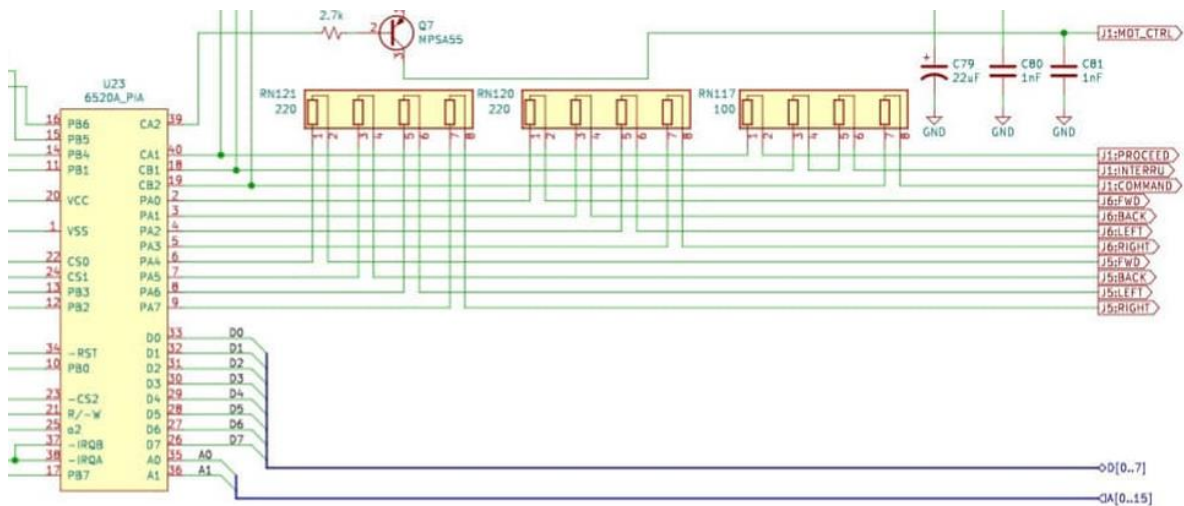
2.7k
2
Q7
MPSA55
J1:MOT_CTRL
C79
22uF
C80
1nF
C81
1nF
GND
GND
GND
RN121
220
RN120
220
RN117
100
U23
6520A_PIA
16 PB6
15 PB5
14 PB4
11 PB1
20 VCC
1 VSS
22 CS0
24 CS1
13 PB3
12 PB2
34 ~RST
10 PB0
23 ~CS2
21 R/~W
25 ø2
37 ~IRQB
38 ~IRQA
17 PB7
CA2 39
CA1 40
CB1 18
CB2 19
PA0 2
PA1 3
PA2 4
PA3 5
PA4 6
PA5 7
PA6 8
PA7 9
D0 33
D1 32
D2 31
D3 30
D4 29
D5 28
D6 27
D7 26
A0 35
A1 36
D0
D1
D2
D3
D4
D5
D6
D7
A0
A1
J1:PROCEED
J1:INTERRU
J1:COMMAND
J6:FWD
J6:BACK
J6:LEFT
J6:RIGHT
J5:FWD
J5:BACK
J5:LEFT
J5:RIGHT
D[0..7]
A[0..15]